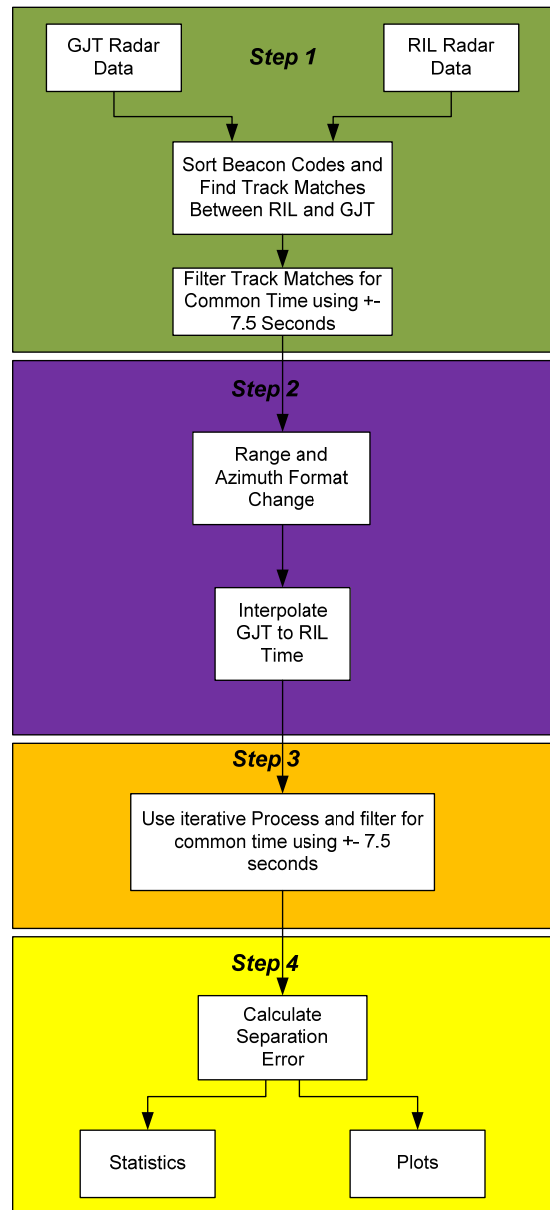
GJT Radar Data

Step 1

RIL Radar Data

Sort Beacon Codes and Find Track Matches Between RIL and GJT

Filter Track Matches for Common Time using +- 7.5 Seconds

Step 2

Range and Azimuth Format Change

Interpolate GJT to RIL Time

Step 3

Use iterative Process and filter for common time using +- 7.5 seconds

Step 4

Calculate Separation Error

Statistics

Plots